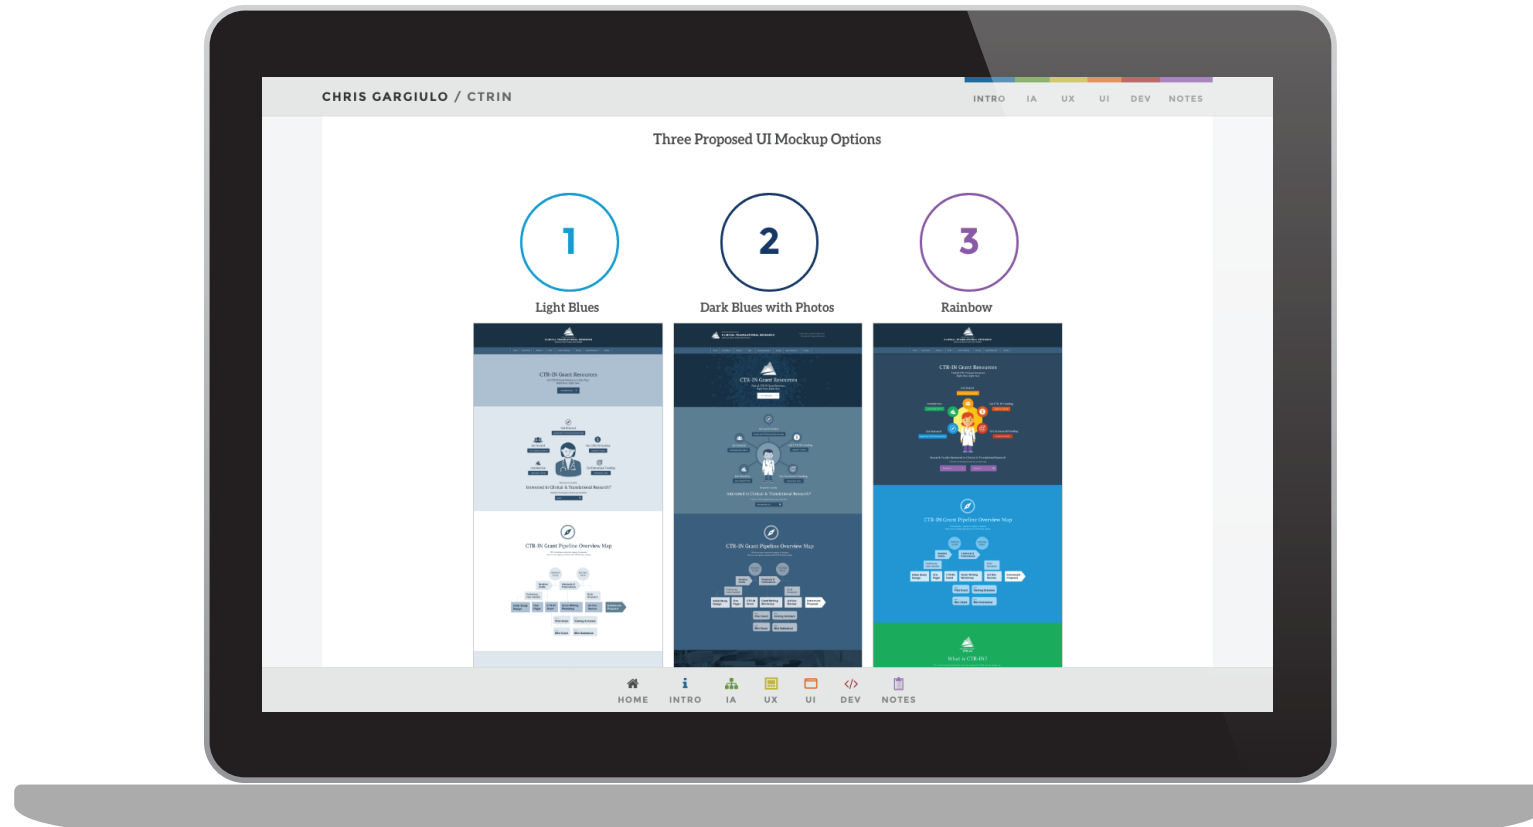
CHRIS GARGIULO / CTRIN

INTRO IA UX UI DEV NOTES

Three Proposed UI Mockup Options

1
Light Blues

2
Dark Blues with Photos

3
Rainbow

CTR-IN Grant Resources

Interested in Clinical & Translational Research?

CTR-IN Grant Pipeline Overview Map

CTR-IN Grant Resources

Interested in Clinical & Translational Research?

CTR-IN Grant Pipeline Overview Map

CTR-IN Grant Resources

CTR-IN Grant Pipeline Overview Map

What is CTR-IN?

HOME INTRO IA UX UI DEV NOTES